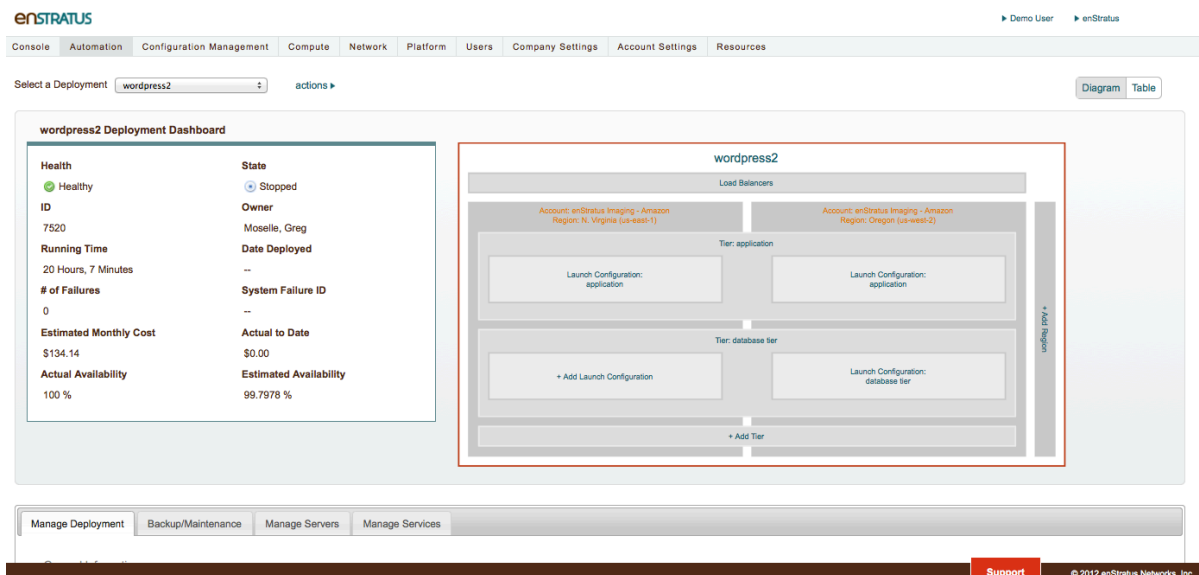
enSTRATUS

▸ Demo User ▸ enStratus

Console | Automation | Configuration Management | Compute | Network | Platform | Users | Company Settings | Account Settings | Resources

Select a Deployment wordpress2

actions ▸

Diagram Table

wordpress2 Deployment Dashboard

Health
Healthy

State
Stopped

ID
7520

Owner
Moselle, Greg

Running Time
20 Hours, 7 Minutes

Date Deployed
--

# of Failures
0

System Failure ID
--

Estimated Monthly Cost
$134.14

Actual to Date
$0.00

Actual Availability
100 %

Estimated Availability
99.7978 %

wordpress2

Load Balancers

Account: enStratus Imaging - Amazon
Region: N. Virginia (us-east-1)

Account: enStratus Imaging - Amazon
Region: Oregon (us-west-2)

Tier: application

Launch Configuration:
application

Launch Configuration:
application

Tier: database tier

+ Add Launch Configuration

Launch Configuration:
database tier

+ Add Tier

+ Add Region

Manage Deployment | Backup/Maintenance | Manage Servers | Manage Services

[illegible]

Support

© 2012 enStratus Networks, Inc.